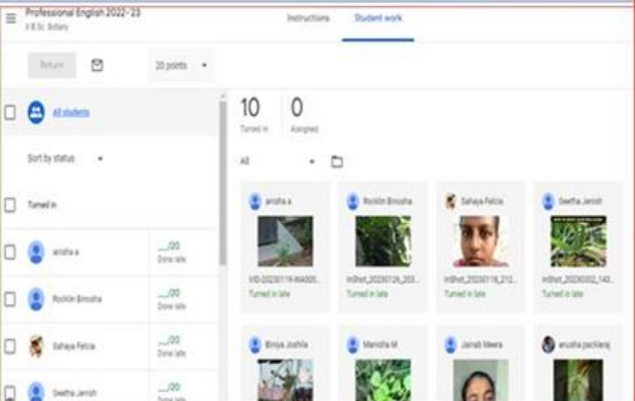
Professional English 2022-'23
II B.Sc. Botany

Instructions

Student work

Return

20 points

All students

Sort by status

Turned in

anisha a
__/20
Done late

Rocklin Binosha
__/20
Done late

Sahaya Felcia
__/20
Done late

Geetha Jenish
__/20
Done late

10
Turned in

0
Assigned

All

anisha a
VID-20230119-WA000...
Turned in late

Rocklin Binosha
InShot_20230126_203...
Turned in late

Sahaya Felcia
InShot_20230118_212...
Turned in late

Geetha Jenish
InShot_20230302_140...
Turned in late

Binija Joshila

Manisha M

Jainab Meera

anusha peckiaraj